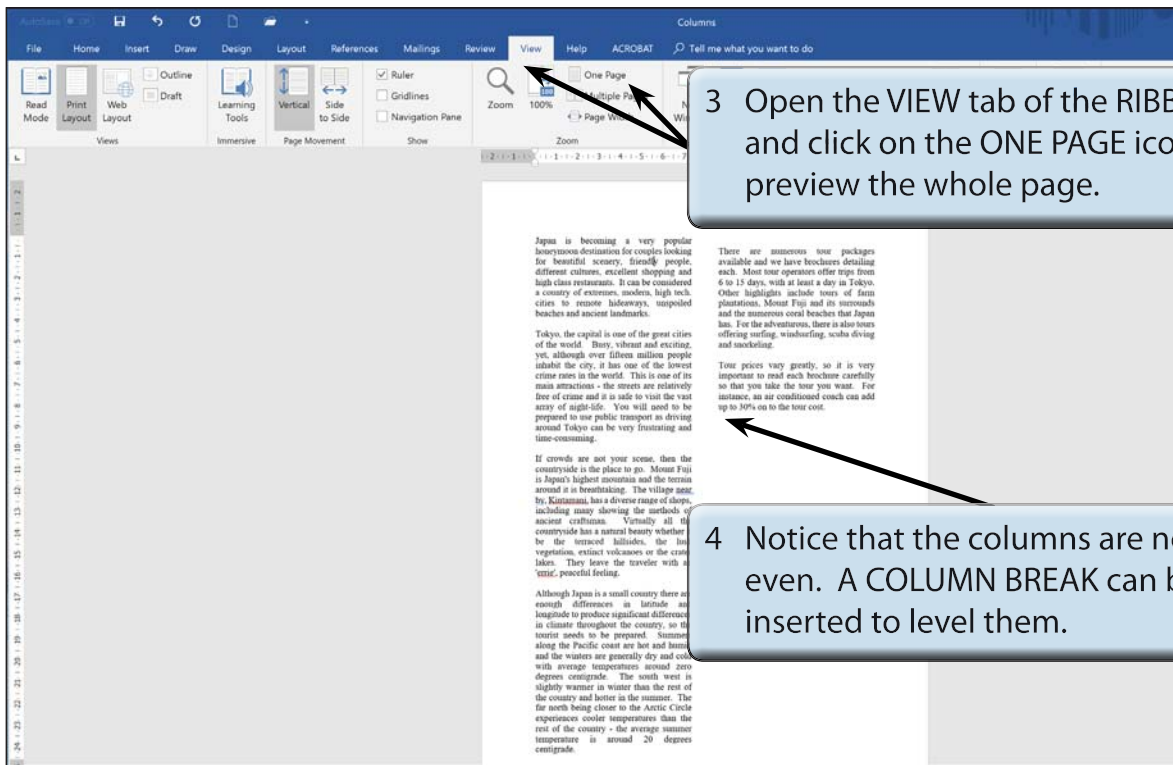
AutoSave Off Columns

File Home Insert Draw Design Layout References Mailings Review View Help ACROBAT Tell me what you want to do

Read Mode Print Layout Web Layout Outline Draft Views Learning Tools Immersive Vertical Side to Side Page Movement Ruler Gridlines Navigation Pane Show Zoom 100% One Page Multiple Pa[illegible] Page Wi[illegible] Zoom

3 Open the VIEW tab of the RIBB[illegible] and click on the ONE PAGE ico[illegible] preview the whole page.

Japan is becoming a very popular honeymoon destination for couples looking for beautiful scenery, friendly people, different cultures, excellent shopping and high class restaurants. It can be considered a country of extremes, modern, high tech. cities to remote hideaways, unspoiled beaches and ancient landmarks.

Tokyo, the capital is one of the great cities of the world. Busy, vibrant and exciting, yet, although over fifteen million people inhabit the city, it has one of the lowest crime rates in the world. This is one of its main attractions - the streets are relatively free of crime and it is safe to visit the vast array of night-life. You will need to be prepared to use public transport as driving around Tokyo can be very frustrating and time-consuming.

If crowds are not your scene, then the countryside is the place to go. Mount Fuji is Japan's highest mountain and the terrain around it is breathtaking. The village near by, Kintamani, has a diverse range of shops, including many showing the methods o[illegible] ancient craftsman. Virtually all th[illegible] countryside has a natural beauty whether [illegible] be the terraced hillsides, the lu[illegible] vegetation, extinct volcanoes or the crat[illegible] lakes. They leave the traveler with a 'eerie', peaceful feeling.

Although Japan is a small country there a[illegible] enough differences in latitude an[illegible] longitude to produce significant difference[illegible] in climate throughout the country, so th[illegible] tourist needs to be prepared. Summe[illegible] along the Pacific coast are hot and humi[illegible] and the winters are generally dry and col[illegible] with average temperatures around zero degrees centigrade. The south west is slightly warmer in winter than the rest of the country and hotter in the summer. The far north being closer to the Arctic Circle experiences cooler temperatures than the rest of the country - the average summer temperature is around 20 degrees centigrade.

There are numerous tour packages available and we have brochures detailing each. Most tour operators offer trips from 6 to 15 days, with at least a day in Tokyo. Other highlights include tours of farm plantations, Mount Fuji and its surrounds and the numerous coral beaches that Japan has. For the adventurous, there is also tours offering surfing, windsurfing, scuba diving and snorkeling.

Tour prices vary greatly, so it is very important to read each brochure carefully so that you take the tour you want. For instance, an air conditioned coach can add up to 30% on to the tour cost.

4 Notice that the columns are n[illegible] even. A COLUMN BREAK can b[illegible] inserted to level them.